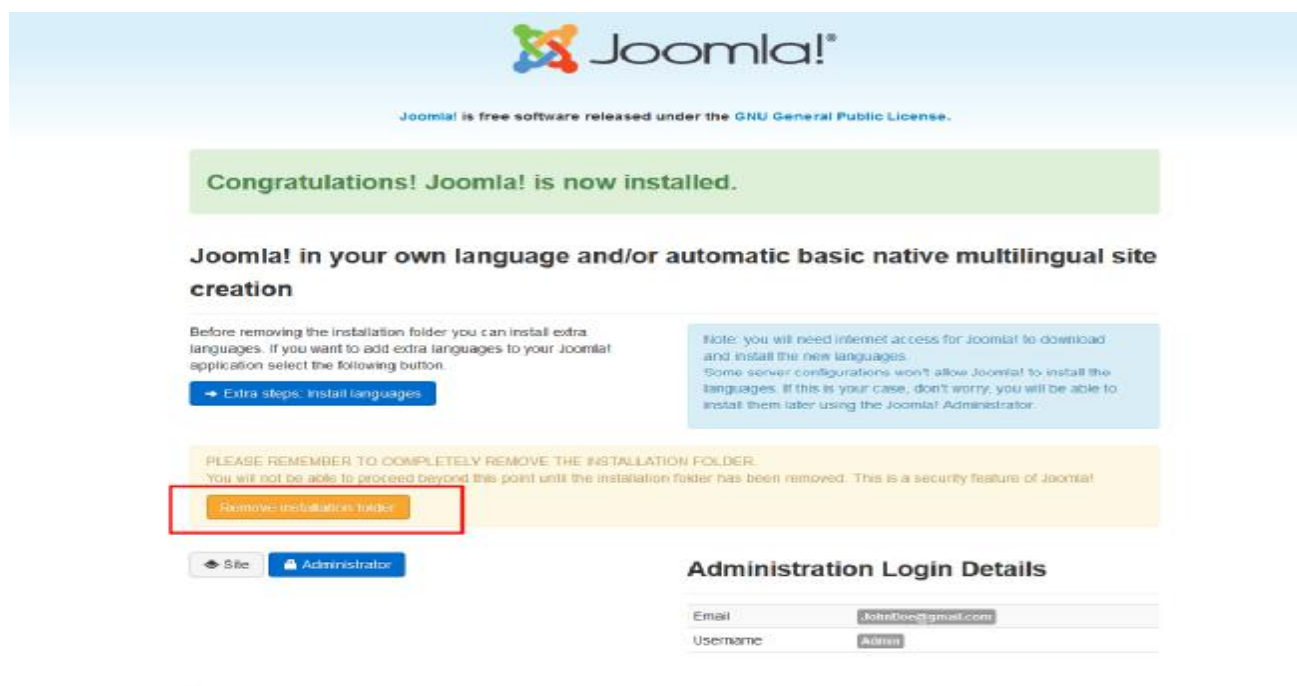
Joomla!®

Joomla! is free software released under the GNU General Public License.

Congratulations! Joomla! is now installed.

Joomla! in your own language and/or automatic basic native multilingual site creation

Before removing the installation folder you can install extra languages. If you want to add extra languages to your Joomla! application select the following button.

→ Extra steps: Install languages

Note: you will need internet access for Joomla! to download and install the new languages.
Some server configurations won't allow Joomla! to install the languages. If this is your case, don't worry, you will be able to install them later using the Joomla! Administrator.

PLEASE REMEMBER TO COMPLETELY REMOVE THE INSTALLATION FOLDER.
You will not be able to proceed beyond this point until the installation folder has been removed. This is a security feature of Joomla!

Remove installation folder

Site Administrator

Administration Login Details

| Email | JohnDoe@gmail.com |
|---|---|
| Username | Admin |